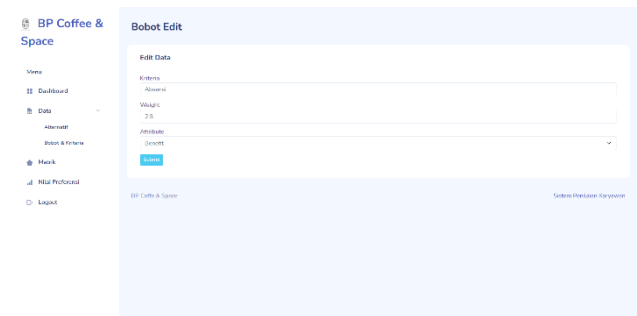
BP Coffee & Space

Menu

Dashboard

Data

Alternatif

Bobot & Kriteria

Matrik

Nilai Preferensi

Logout

Bobot Edit

Edit Data

Kriteria

Absensi

Weight

2.5

Attribute

Benefit

Submit

BP Coffee & Space

Sistem Penilaian Karyawan